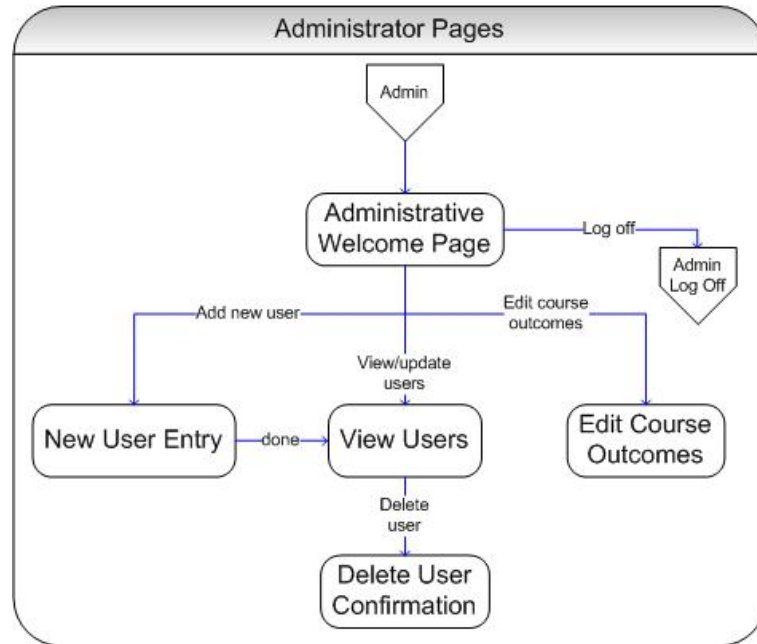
Administrator Pages

Admin

Administrative Welcome Page

Log off

Admin Log Off

Add new user

Edit course outcomes

View/update users

New User Entry

done

View Users

Edit Course Outcomes

Delete user

Delete User Confirmation